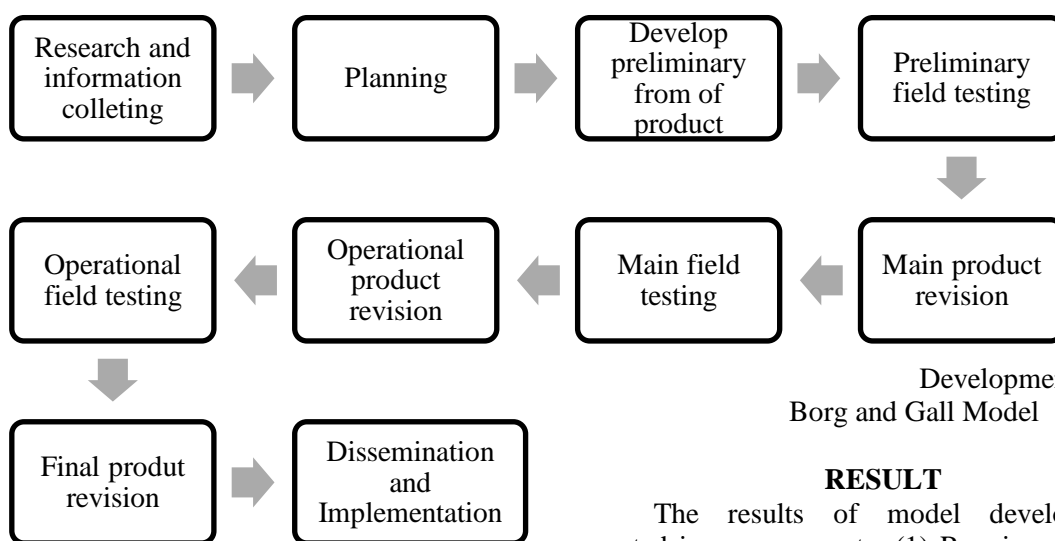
Research and information colleting

Planning

Develop preliminary from of product

Preliminary field testing

Main product revision

Main field testing

Operational product revision

Operational field testing

Final produt revision

Dissemination and Implementation

Developme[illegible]
Borg and Gall Model

RESULT

The results of model devel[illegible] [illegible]taking aspects: (1) Ra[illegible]